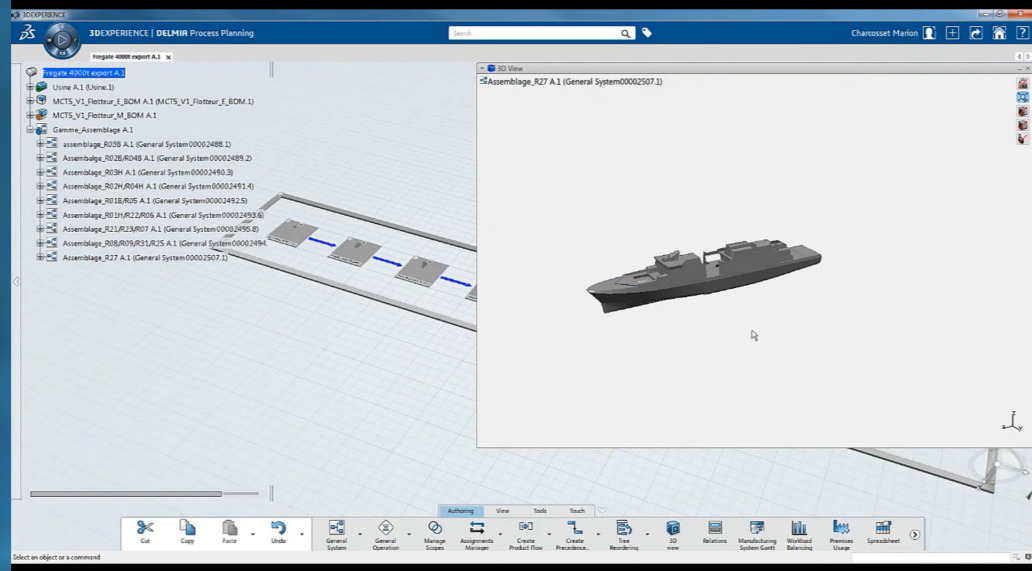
3DEXPERIENCE

3DEXPERIENCE | DELMIA Process Planning

Search

Charcosset Marion

Fregate 4000t export A.1

Fregate 4000t export A.1
Usine A.1 (Usine.1)
MCT5_V1_Flotteur_E_BOM A.1 (MCT5_V1_Flotteur_E_BOM.1)
MCT5_V1_Flotteur_M_BOM A.1
Gamme_Assemblage A.1
assemblage_R03B A.1 (General System00002488.1)
Assemblage_R02B/R04B A.1 (General System00002489.2)
Assemblage_R03H A.1 (General System00002490.3)
Assemblage_R02H/R04H A.1 (General System00002491.4)
Assemblage_R01B/R05 A.1 (General System00002492.5)
Assemblage_R01H/R22/R06 A.1 (General System00002493.6)
Assemblage_R21/R23/R07 A.1 (General System00002495.8)
Assemblage_R08/R09/R31/R25 A.1 (General System00002494.
Assemblage_R27 A.1 (General System00002507.1)

3D View

Assemblage_R27 A.1 (General System00002507.1)

Authoring View Tools Touch

Cut Copy Paste Undo General System General Operation Manage Scopes Assignments Manager Create Product Flow Create Precedence... Tree Reordering 3D view Relations Manufacturing System Gantt Workload Balancing Premises Usage Spreadsheet

Select an object or a command